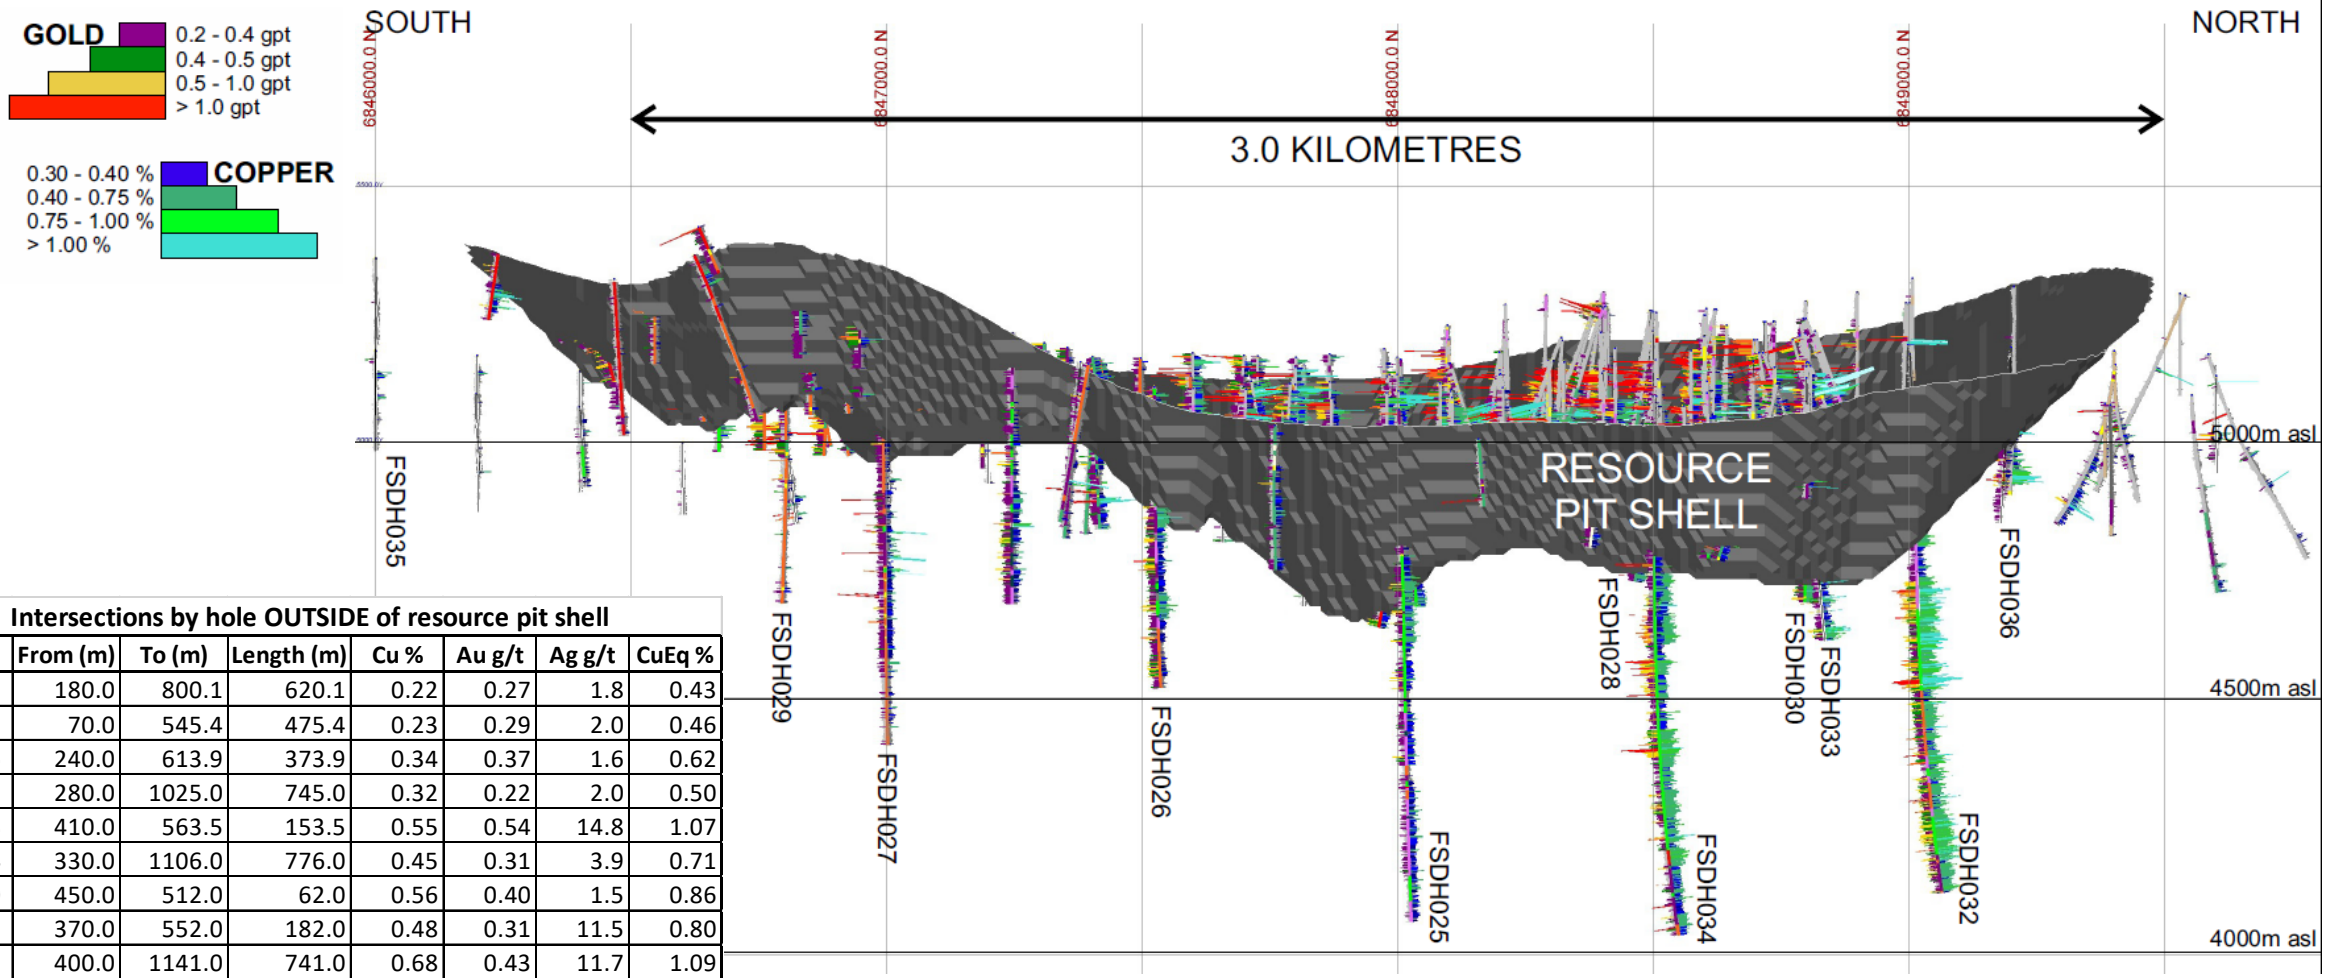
GOLD
0.2 - 0.4 gpt
0.4 - 0.5 gpt
0.5 - 1.0 gpt
> 1.0 gpt

0.30 - 0.40 %
0.40 - 0.75 %
0.75 - 1.00 %
> 1.00 %
COPPER

SOUTH
NORTH
6846000.0 N
6847000.0 N
6848000.0 N
6849000.0 N
3.0 KILOMETRES

RESOURCE PIT SHELL

5000m asl
4500m asl
4000m asl

FSDH035
FSDH029
FSDH027
FSDH026
FSDH025
FSDH028
FSDH034
FSDH030
FSDH033
FSDH032
FSDH036

Intersections by hole OUTSIDE of resource pit shell

| From (m) | To (m) | Length (m) | Cu % | Au g/t | Ag g/t | CuEq % |
|---|---|---|---|---|---|---|
| 180.0 | 800.1 | 620.1 | 0.22 | 0.27 | 1.8 | 0.43 |
| 70.0 | 545.4 | 475.4 | 0.23 | 0.29 | 2.0 | 0.46 |
| 240.0 | 613.9 | 373.9 | 0.34 | 0.37 | 1.6 | 0.62 |
| 280.0 | 1025.0 | 745.0 | 0.32 | 0.22 | 2.0 | 0.50 |
| 410.0 | 563.5 | 153.5 | 0.55 | 0.54 | 14.8 | 1.07 |
| 330.0 | 1106.0 | 776.0 | 0.45 | 0.31 | 3.9 | 0.71 |
| 450.0 | 512.0 | 62.0 | 0.56 | 0.40 | 1.5 | 0.86 |
| 370.0 | 552.0 | 182.0 | 0.48 | 0.31 | 11.5 | 0.80 |
| 400.0 | 1141.0 | 741.0 | 0.68 | 0.43 | 11.7 | 1.09 |